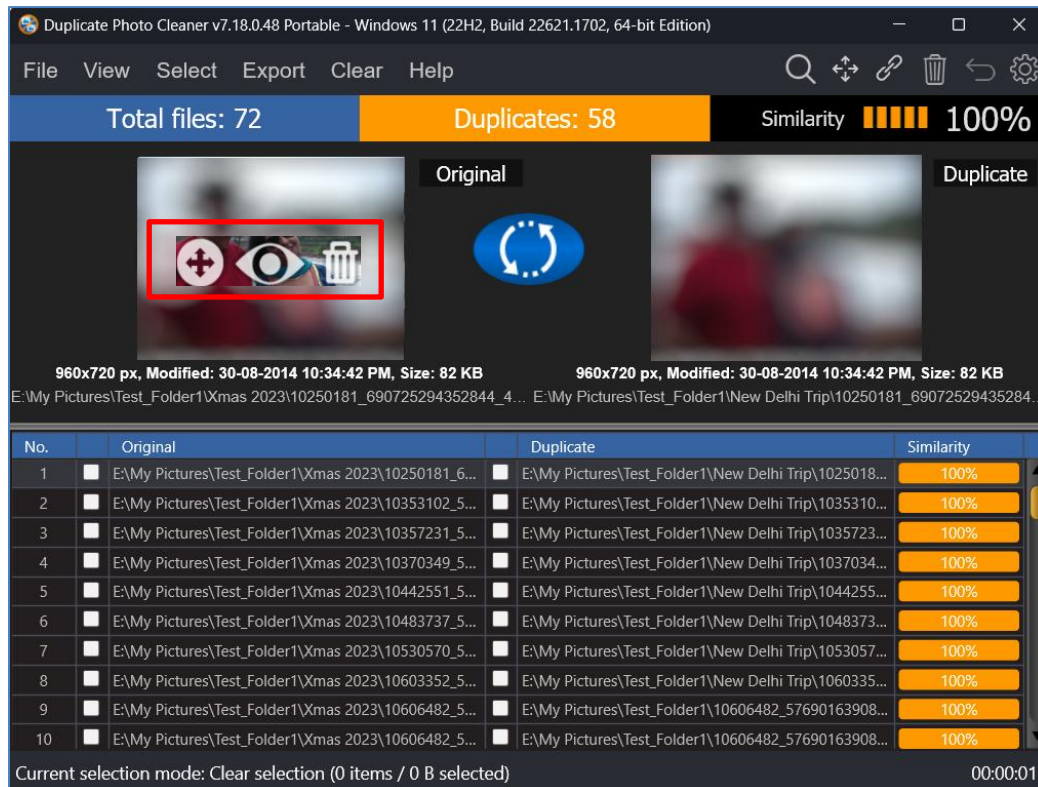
Duplicate Photo Cleaner v7.18.0.48 Portable - Windows 11 (22H2, Build 22621.1702, 64-bit Edition)

File View Select Export Clear Help

Total files: 72

Duplicates: 58

Similarity 100%

Original

Duplicate

960x720 px, Modified: 30-08-2014 10:34:42 PM, Size: 82 KB
E:\My Pictures\Test_Folder1\Xmas 2023\10250181_690725294352844_4...

960x720 px, Modified: 30-08-2014 10:34:42 PM, Size: 82 KB
E:\My Pictures\Test_Folder1\New Delhi Trip\10250181_69072529435284...

| No. | | Original | | Duplicate | Similarity |
|---|---|---|---|---|---|
| 1 | | E:\My Pictures\Test_Folder1\Xmas 2023\10250181_6... | | E:\My Pictures\Test_Folder1\New Delhi Trip\1025018... | 100% |
| 2 | | E:\My Pictures\Test_Folder1\Xmas 2023\10353102_5... | | E:\My Pictures\Test_Folder1\New Delhi Trip\1035310... | 100% |
| 3 | | E:\My Pictures\Test_Folder1\Xmas 2023\10357231_5... | | E:\My Pictures\Test_Folder1\New Delhi Trip\1035723... | 100% |
| 4 | | E:\My Pictures\Test_Folder1\Xmas 2023\10370349_5... | | E:\My Pictures\Test_Folder1\New Delhi Trip\1037034... | 100% |
| 5 | | E:\My Pictures\Test_Folder1\Xmas 2023\10442551_5... | | E:\My Pictures\Test_Folder1\New Delhi Trip\1044255... | 100% |
| 6 | | E:\My Pictures\Test_Folder1\Xmas 2023\10483737_5... | | E:\My Pictures\Test_Folder1\New Delhi Trip\1048373... | 100% |
| 7 | | E:\My Pictures\Test_Folder1\Xmas 2023\10530570_5... | | E:\My Pictures\Test_Folder1\New Delhi Trip\1053057... | 100% |
| 8 | | E:\My Pictures\Test_Folder1\Xmas 2023\10603352_5... | | E:\My Pictures\Test_Folder1\New Delhi Trip\1060335... | 100% |
| 9 | | E:\My Pictures\Test_Folder1\Xmas 2023\10606482_5... | | E:\My Pictures\Test_Folder1\10606482_57690163908... | 100% |
| 10 | | E:\My Pictures\Test_Folder1\Xmas 2023\10606482_5... | | E:\My Pictures\Test_Folder1\10606482_57690163908... | 100% |

Current selection mode: Clear selection (0 items / 0 B selected)

00:00:01